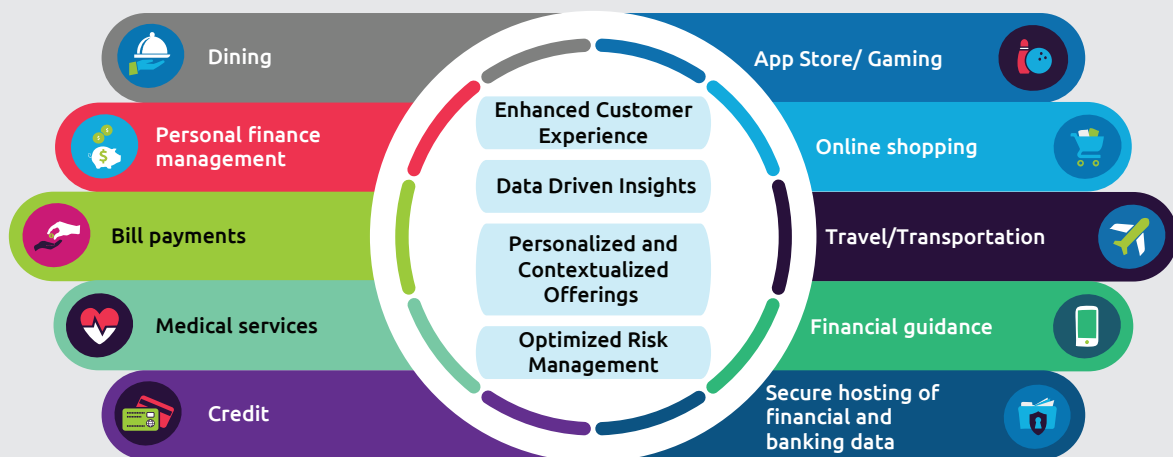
Dining

Personal finance management

Bill payments

Medical services

Credit

Enhanced Customer Experience

Data Driven Insights

Personalized and Contextualized Offerings

Optimized Risk Management

App Store/ Gaming

Online shopping

Travel/Transportation

Financial guidance

Secure hosting of financial and banking data